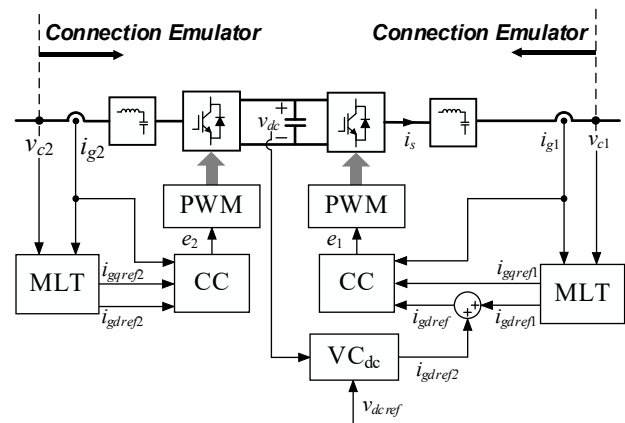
Connection Emulator

Connection Emulator

$v_{c2}$ $i_{g2}$ $v_{dc}$ + − $i_s$ $i_{g1}$ $v_{c1}$

PWM

PWM

$e_2$

$e_1$

MLT

$i_{gqref2}$

$i_{gdref2}$

CC

CC

$i_{gqref1}$

MLT

$i_{gdref}$

+ +

$i_{gdref1}$

$VC_{dc}$

$i_{gdref2}$

$v_{dcref}$